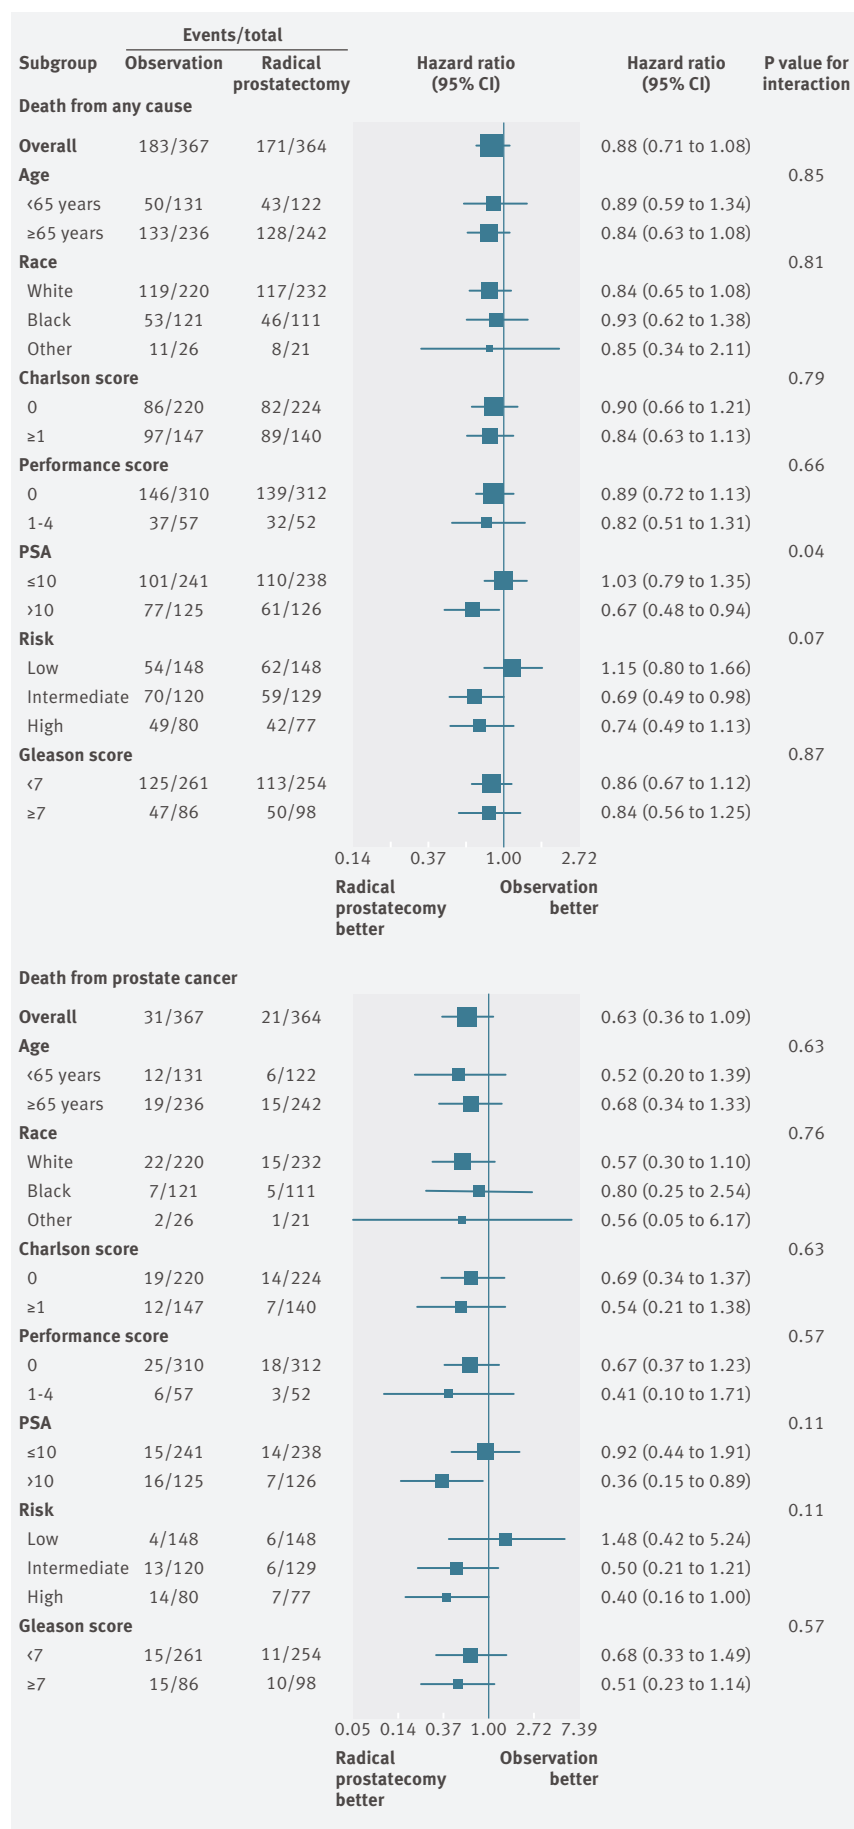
| Subgroup | Events/total Observation | Events/total Radical prostatectomy | Hazard ratio (95% CI) | Hazard ratio (95% CI) | P value for interaction |
|---|---|---|---|---|---|
| **Death from any cause** | | | | | |
| Overall | 183/367 | 171/364 | | 0.88 (0.71 to 1.08) | |
| Age | | | | | 0.85 |
| ‹65 years | 50/131 | 43/122 | | 0.89 (0.59 to 1.34) | |
| ≥65 years | 133/236 | 128/242 | | 0.84 (0.63 to 1.08) | |
| Race | | | | | 0.81 |
| White | 119/220 | 117/232 | | 0.84 (0.65 to 1.08) | |
| Black | 53/121 | 46/111 | | 0.93 (0.62 to 1.38) | |
| Other | 11/26 | 8/21 | | 0.85 (0.34 to 2.11) | |
| Charlson score | | | | | 0.79 |
| 0 | 86/220 | 82/224 | | 0.90 (0.66 to 1.21) | |
| ≥1 | 97/147 | 89/140 | | 0.84 (0.63 to 1.13) | |
| Performance score | | | | | 0.66 |
| 0 | 146/310 | 139/312 | | 0.89 (0.72 to 1.13) | |
| 1-4 | 37/57 | 32/52 | | 0.82 (0.51 to 1.31) | |
| PSA | | | | | 0.04 |
| ≤10 | 101/241 | 110/238 | | 1.03 (0.79 to 1.35) | |
| ›10 | 77/125 | 61/126 | | 0.67 (0.48 to 0.94) | |
| Risk | | | | | 0.07 |
| Low | 54/148 | 62/148 | | 1.15 (0.80 to 1.66) | |
| Intermediate | 70/120 | 59/129 | | 0.69 (0.49 to 0.98) | |
| High | 49/80 | 42/77 | | 0.74 (0.49 to 1.13) | |
| Gleason score | | | | | 0.87 |
| ‹7 | 125/261 | 113/254 | | 0.86 (0.67 to 1.12) | |
| ≥7 | 47/86 | 50/98 | | 0.84 (0.56 to 1.25) | |

0.14 0.37 1.00 2.72

Radical prostatecomy better

Observation better

| Subgroup | Events/total Observation | Events/total Radical prostatectomy | Hazard ratio (95% CI) | Hazard ratio (95% CI) | P value for interaction |
|---|---|---|---|---|---|
| **Death from prostate cancer** | | | | | |
| Overall | 31/367 | 21/364 | | 0.63 (0.36 to 1.09) | |
| Age | | | | | 0.63 |
| ‹65 years | 12/131 | 6/122 | | 0.52 (0.20 to 1.39) | |
| ≥65 years | 19/236 | 15/242 | | 0.68 (0.34 to 1.33) | |
| Race | | | | | 0.76 |
| White | 22/220 | 15/232 | | 0.57 (0.30 to 1.10) | |
| Black | 7/121 | 5/111 | | 0.80 (0.25 to 2.54) | |
| Other | 2/26 | 1/21 | | 0.56 (0.05 to 6.17) | |
| Charlson score | | | | | 0.63 |
| 0 | 19/220 | 14/224 | | 0.69 (0.34 to 1.37) | |
| ≥1 | 12/147 | 7/140 | | 0.54 (0.21 to 1.38) | |
| Performance score | | | | | 0.57 |
| 0 | 25/310 | 18/312 | | 0.67 (0.37 to 1.23) | |
| 1-4 | 6/57 | 3/52 | | 0.41 (0.10 to 1.71) | |
| PSA | | | | | 0.11 |
| ≤10 | 15/241 | 14/238 | | 0.92 (0.44 to 1.91) | |
| ›10 | 16/125 | 7/126 | | 0.36 (0.15 to 0.89) | |
| Risk | | | | | 0.11 |
| Low | 4/148 | 6/148 | | 1.48 (0.42 to 5.24) | |
| Intermediate | 13/120 | 6/129 | | 0.50 (0.21 to 1.21) | |
| High | 14/80 | 7/77 | | 0.40 (0.16 to 1.00) | |
| Gleason score | | | | | 0.57 |
| ‹7 | 15/261 | 11/254 | | 0.68 (0.33 to 1.49) | |
| ≥7 | 15/86 | 10/98 | | 0.51 (0.23 to 1.14) | |

0.05 0.14 0.37 1.00 2.72 7.39

Radical prostatecomy better

Observation better